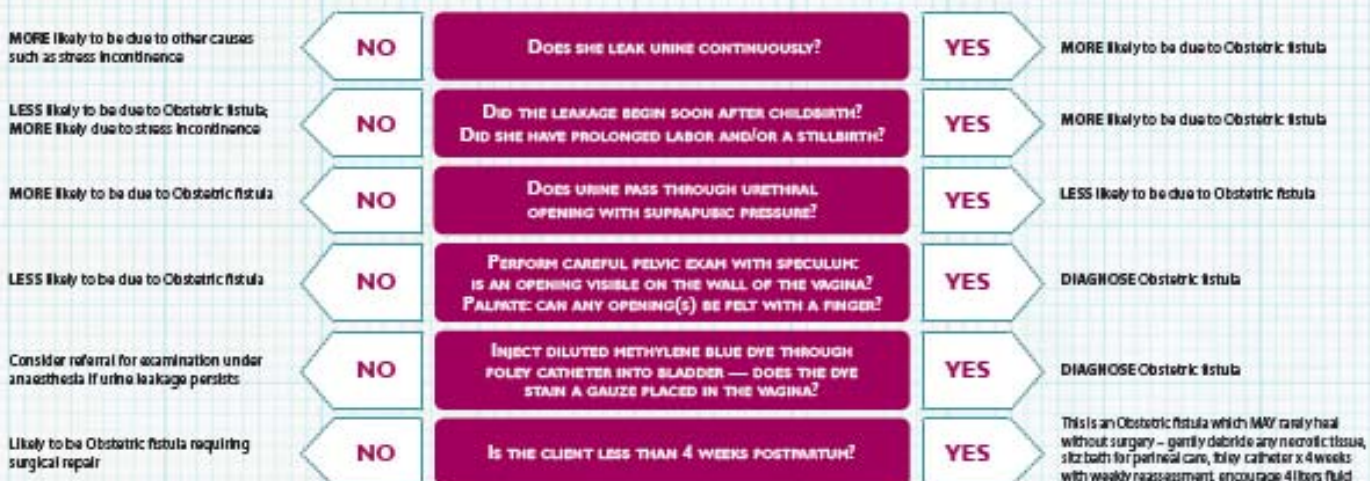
MORE likely to be due to other causes such as stress incontinence

NO

Does she leak urine continuously?

YES

MORE likely to be due to Obstetric fistula

LESS likely to be due to Obstetric fistula; MORE likely due to stress incontinence

NO

Did the leakage begin soon after childbirth? Did she have prolonged labor and/or a stillbirth?

YES

MORE likely to be due to Obstetric fistula

MORE likely to be due to Obstetric fistula

NO

Does urine pass through urethral opening with suprapubic pressure?

YES

LESS likely to be due to Obstetric fistula

LESS likely to be due to Obstetric fistula

NO

Perform careful pelvic exam with speculum: is an opening visible on the wall of the vagina? Palpate: can any opening(s) be felt with a finger?

YES

DIAGNOSE Obstetric fistula

Consider referral for examination under anaesthesia if urine leakage persists

NO

Inject diluted methylene blue dye through foley catheter into bladder — does the dye stain a gauze placed in the vagina?

YES

DIAGNOSE Obstetric fistula

Likely to be Obstetric fistula requiring surgical repair

NO

Is the client less than 4 weeks postpartum?

YES

This is an Obstetric fistula which MAY rarely heal without surgery – gently debride any necrotic tissue, sitz bath for perineal care, foley catheter x 4 weeks with weekly reassessment, encourage 4 liters fluid